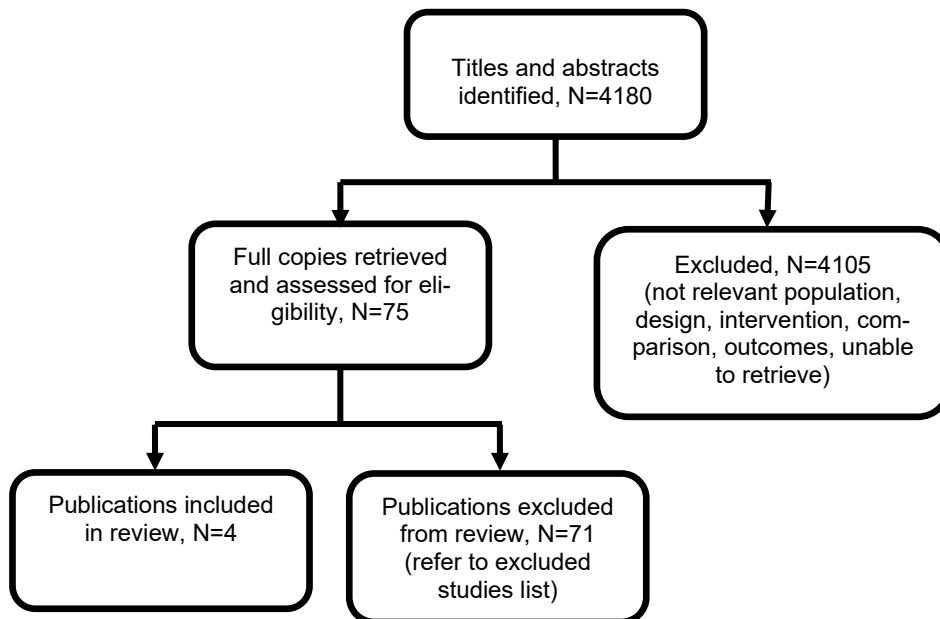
Titles and abstracts identified, N=4180

Full copies retrieved and assessed for eligibility, N=75

Excluded, N=4105 (not relevant population, design, intervention, comparison, outcomes, unable to retrieve)

Publications included in review, N=4

Publications excluded from review, N=71 (refer to excluded studies list)